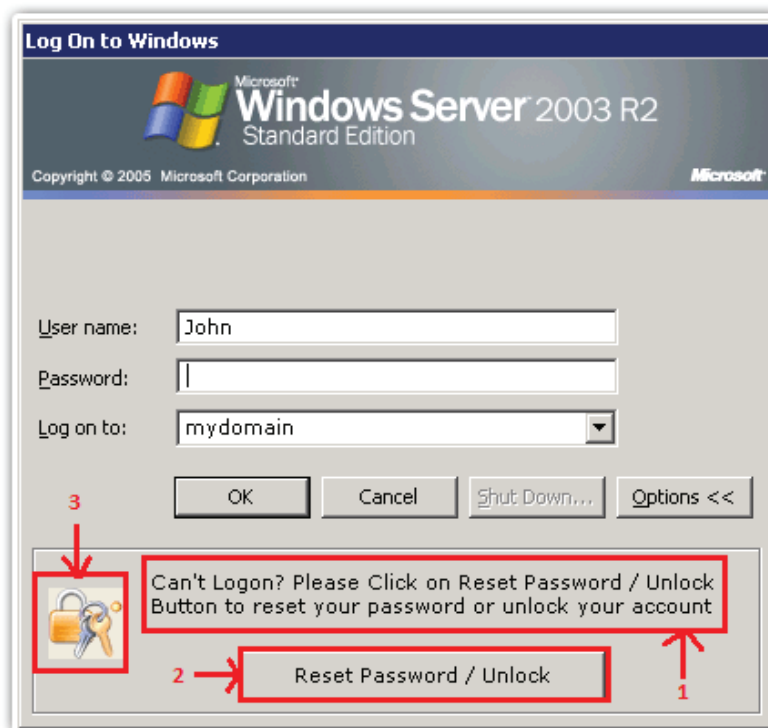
Log On to Windows

Microsoft Windows Server 2003 R2
Standard Edition

Copyright © 2005 Microsoft Corporation

Microsoft

User name: John

Password:

Log on to: mydomain

OK Cancel Shut Down... Options <<

3

Can't Logon? Please Click on Reset Password / Unlock Button to reset your password or unlock your account

2

Reset Password / Unlock

1